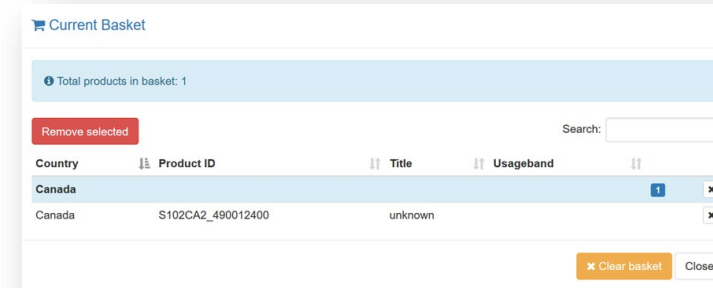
Current Basket

Total products in basket: 1

Remove selected

Search:

| Country | Product ID | Title | Usageband | |
|---|---|---|---|---|
| **Canada** | | | | 1 |
| Canada | S102CA2_490012400 | unknown | | |

Clear basket

Close